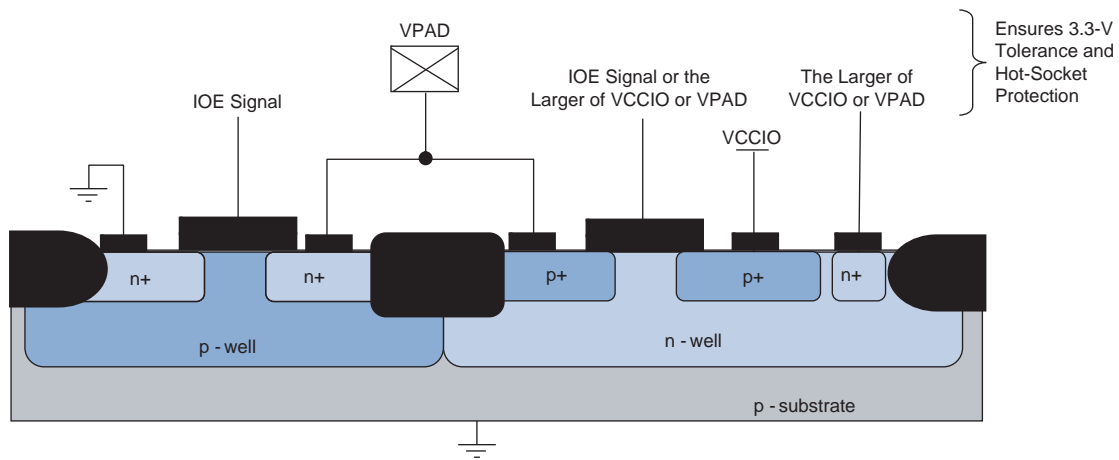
VPAD

Ensures 3.3-V Tolerance and Hot-Socket Protection

IOE Signal

IOE Signal or the Larger of VCCIO or VPAD

The Larger of VCCIO or VPAD

VCCIO

n+

n+

p+

p+

n+

p - well

n - well

p - substrate